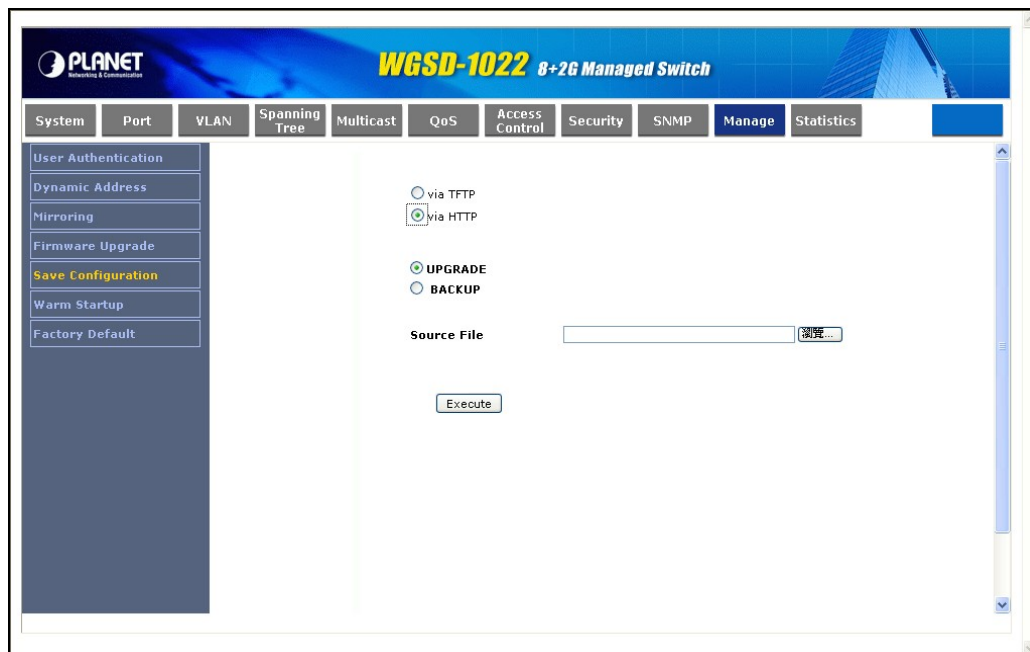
PLANET
Networking & Communication

WGSD-1022 8+2G Managed Switch

System
Port
VLAN
Spanning Tree
Multicast
QoS
Access Control
Security
SNMP
Manage
Statistics

User Authentication
Dynamic Address
Mirroring
Firmware Upgrade
Save Configuration
Warm Startup
Factory Default

via TFTP
via HTTP

UPGRADE
BACKUP

Source File
瀏覽...

Execute